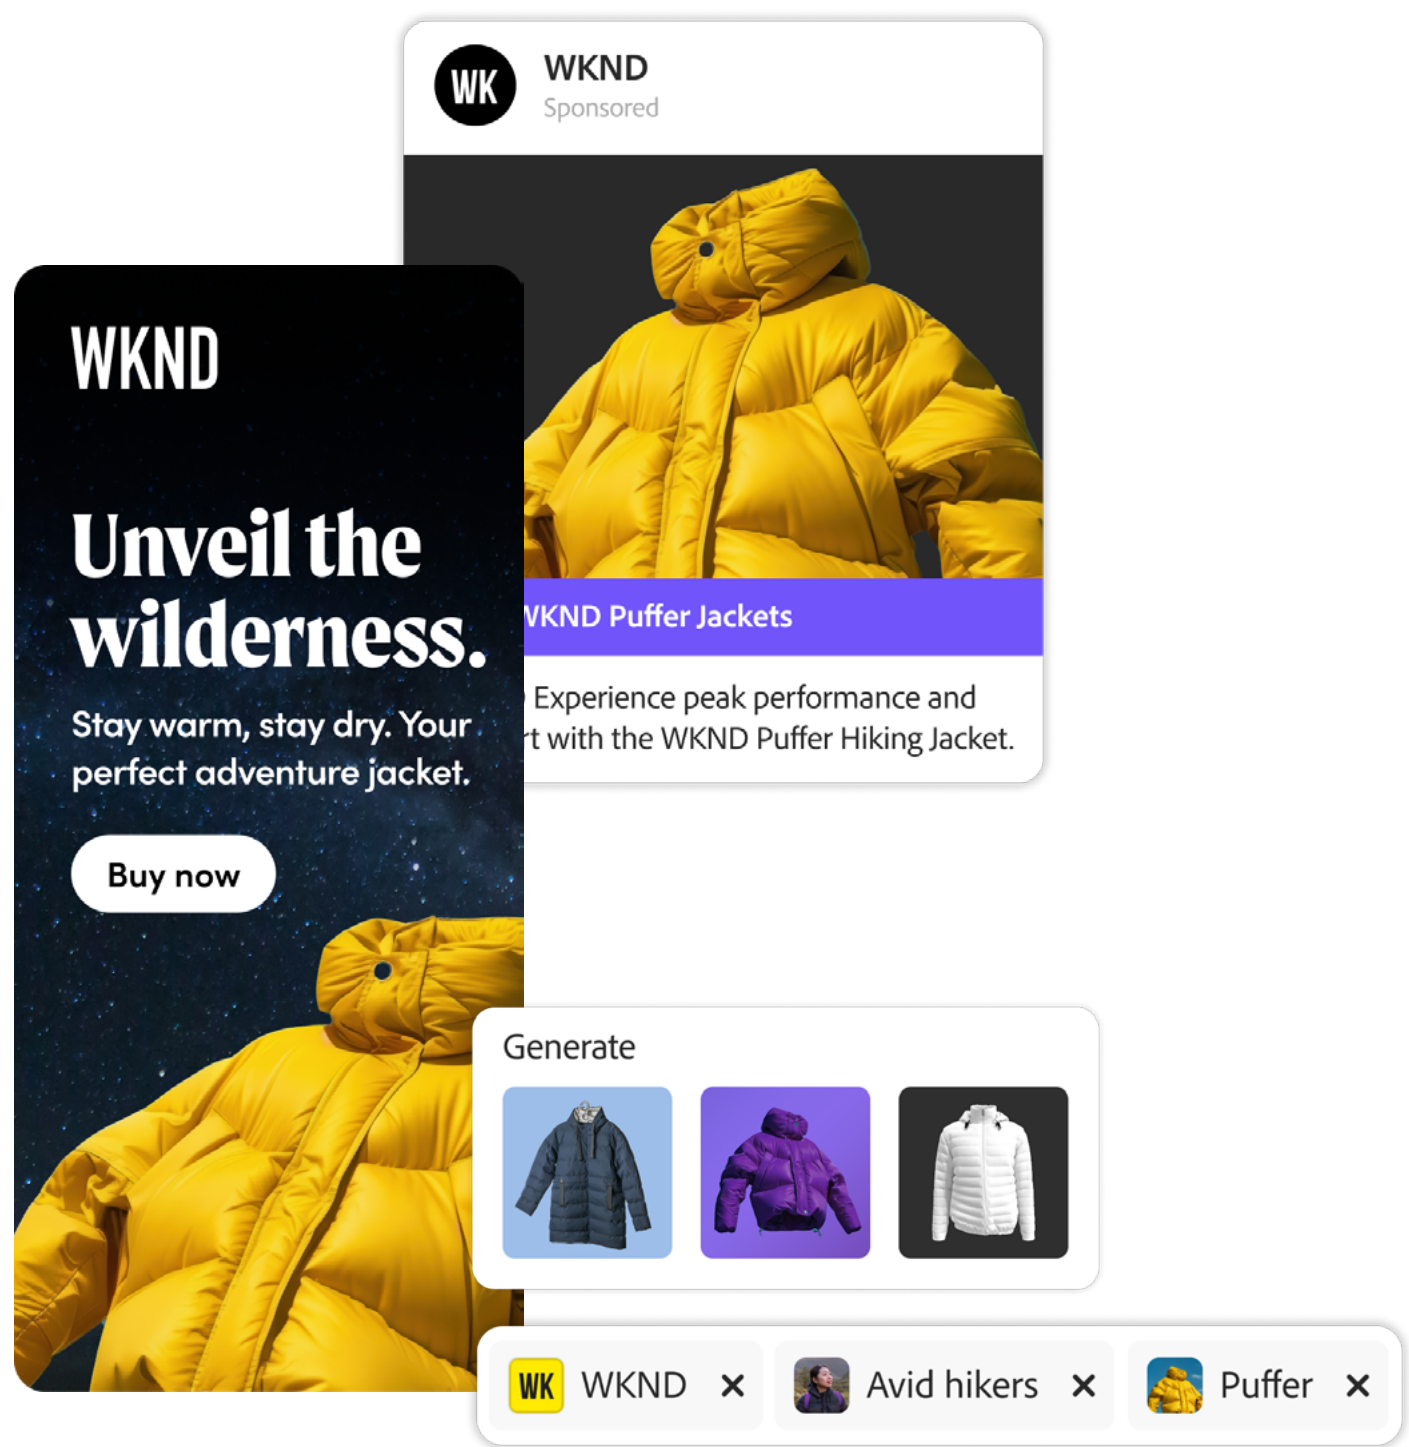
WK WKND
Sponsored

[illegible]KND Puffer Jackets

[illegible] Experience peak performance and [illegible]t with the WKND Puffer Hiking Jacket.

WKND

Unveil the wilderness.

Stay warm, stay dry. Your perfect adventure jacket.

Buy now

Generate

WK WKND ×
Avid hikers ×
Puffer ×